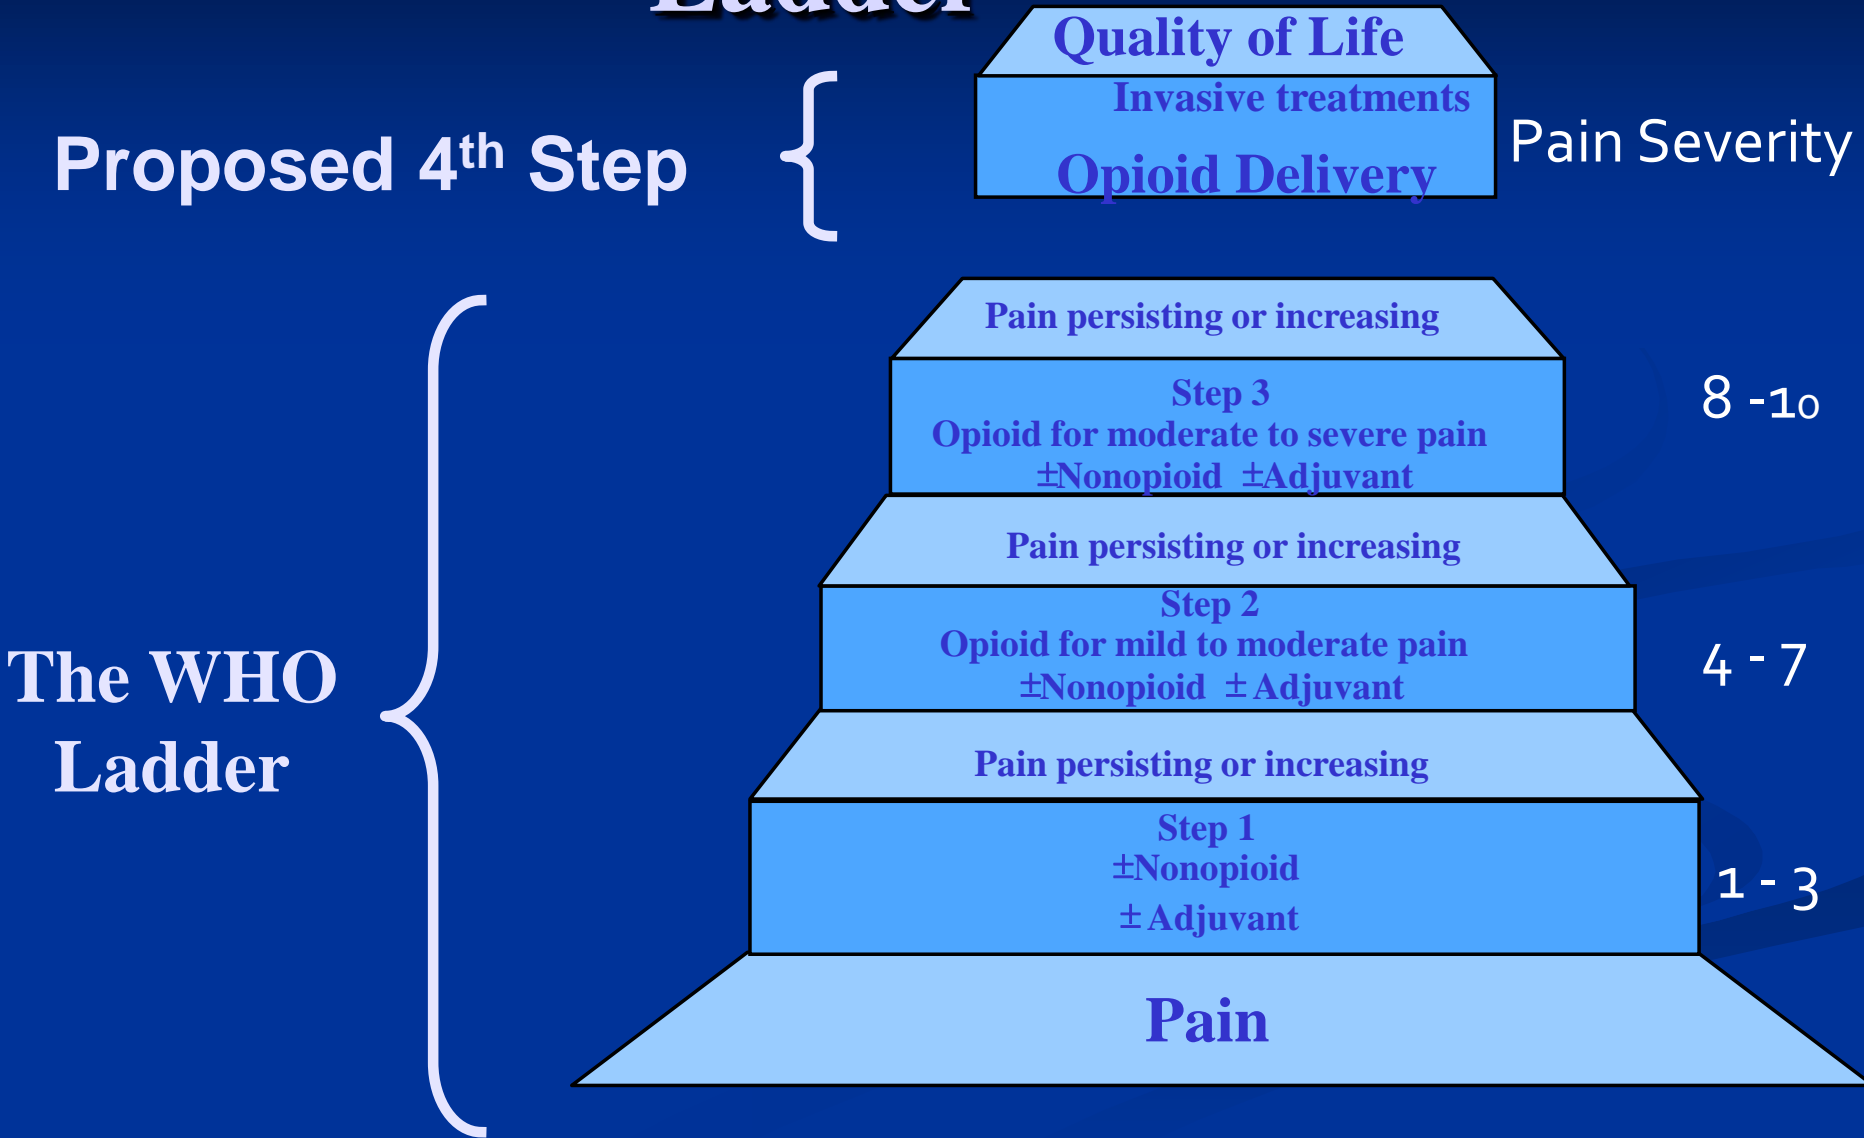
Ladder

Quality of Life

Invasive treatments

Opioid Delivery

Proposed 4$^{th}$ Step

Pain Severity

Pain persisting or increasing

Step 3
Opioid for moderate to severe pain
±Nonopioid ±Adjuvant

8 -10

Pain persisting or increasing

Step 2
Opioid for mild to moderate pain
±Nonopioid ±Adjuvant

4 - 7

The WHO Ladder

Pain persisting or increasing

Step 1
±Nonopioid
±Adjuvant

1 - 3

Pain